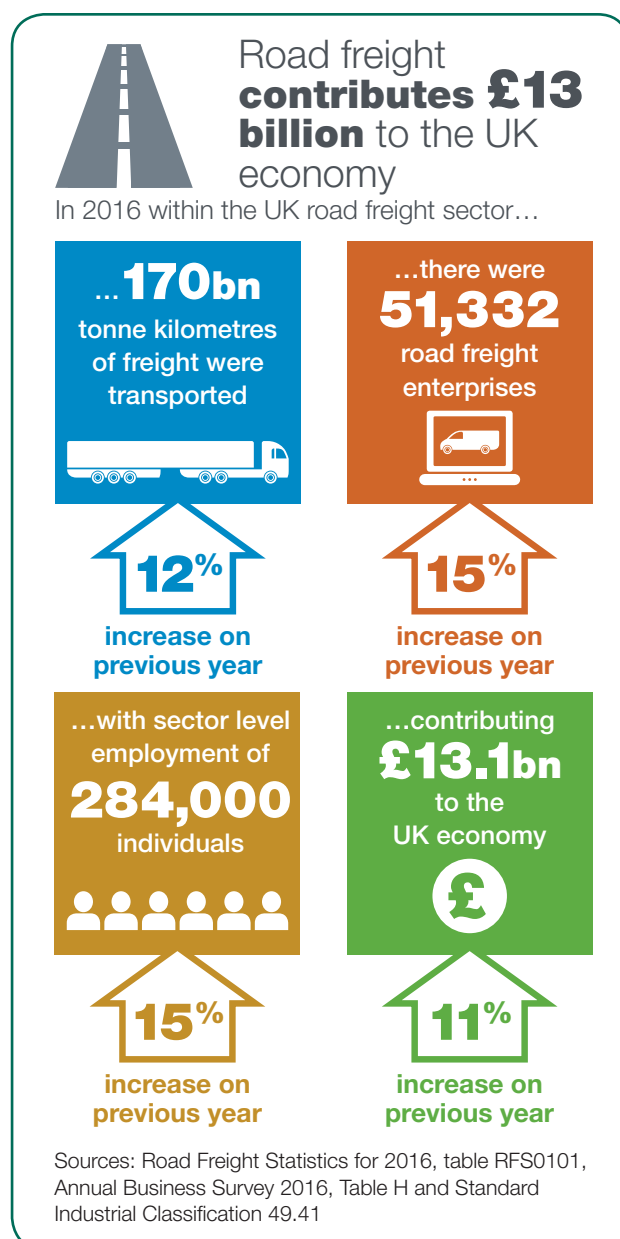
Road freight **contributes £13 billion** to the UK economy

In 2016 within the UK road freight sector…

…170bn tonne kilometres of freight were transported

12% increase on previous year

…there were 51,332 road freight enterprises

15% increase on previous year

…with sector level employment of 284,000 individuals

15% increase on previous year

…contributing £13.1bn to the UK economy

£

11% increase on previous year

Sources: Road Freight Statistics for 2016, table RFS0101, Annual Business Survey 2016, Table H and Standard Industrial Classification 49.41